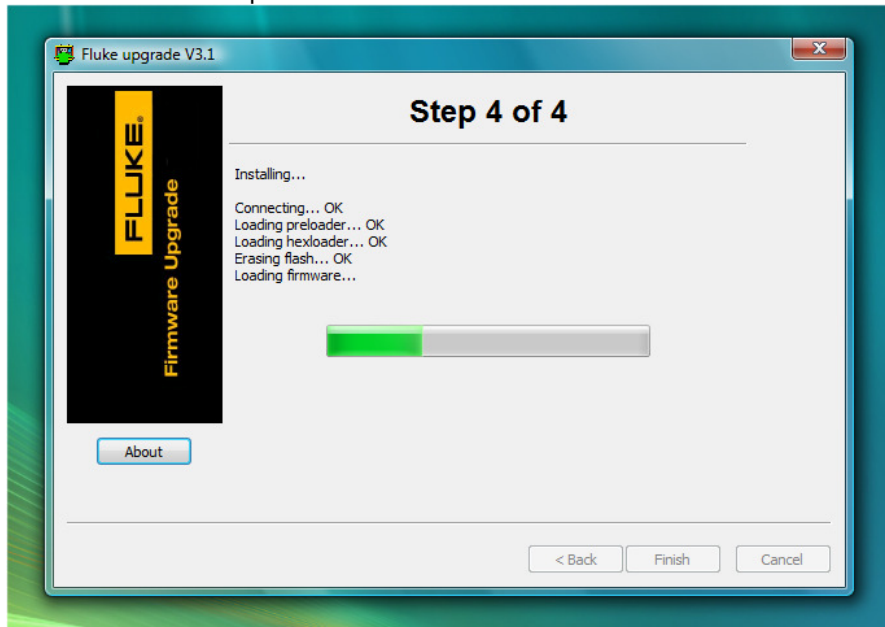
Fluke upgrade V3.1

FLUKE

Firmware Upgrade

Step 4 of 4

Installing...

Connecting... OK
Loading preloader... OK
Loading hexloader... OK
Erasing flash... OK
Loading firmware...

About

< Back

Finish

Cancel